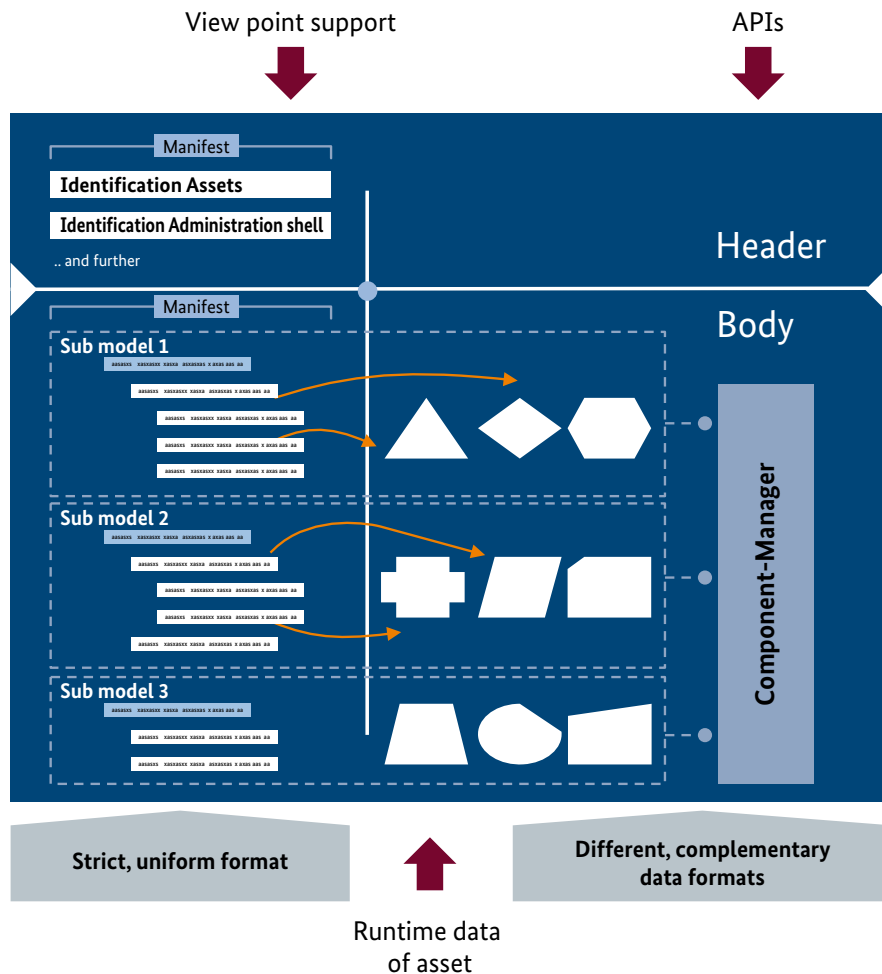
View point support

APIs

Manifest

Identification Assets

Identification Administration shell

.. and further

Header

Manifest

Body

Sub model 1

Sub model 2

Sub model 3

Component-Manager

Strict, uniform format

Different, complementary data formats

Runtime data of asset